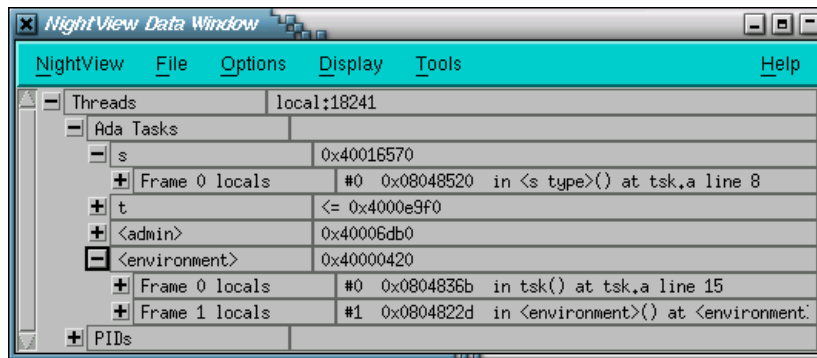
NightView Data Window

NightView File Options Display Tools Help

| | |
|---|---|
| Threads | local:18241 |
| Ada Tasks | |
| s | 0x40016570 |
| Frame 0 locals | #0 0x08048520 in <s type>() at tsk.a line 8 |
| t | <= 0x4000e9f0 |
| <admin> | 0x40006db0 |
| <environment> | 0x40000420 |
| Frame 0 locals | #0 0x0804836b in tsk() at tsk.a line 15 |
| Frame 1 locals | #1 0x0804822d in <environment>() at <environment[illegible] |
| PIDs | |